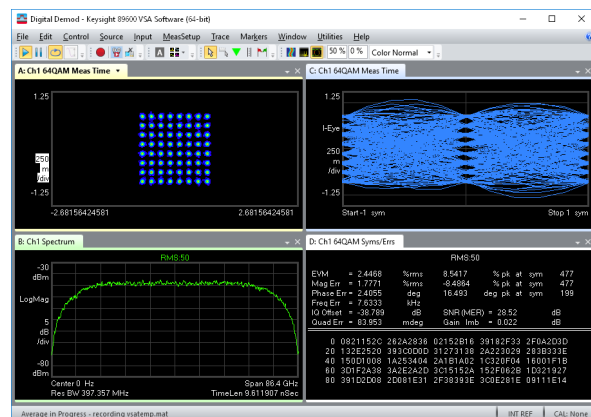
Digital Demod - Keysight 89600 VSA Software (64-bit)

File Edit Control Source Input MeasSetup Trace Markers Window Utilities Help

50 % 0 % Color Normal

A: Ch1 64QAM Meas Time

1.25

250 m /div

-1.25

-2.68156424581 2.68156424581

C: Ch1 64QAM Meas Time

1.25

I-Eye

250 m /div

-1.25

Start -1 sym Stop 1 sym

B: Ch1 Spectrum

RMS:50

-30 dBm

LogMag

5 dB /div

-80 dBm

Center 0 Hz Span 86.4 GHz
Res BW 397.357 MHz TimeLen 9.611907 nSec

D: Ch1 64QAM Syms/Errs

RMS:50

| EVM | = 2.4468 | %rms | 8.5417 | % pk at | sym | 477 |
|---|---|---|---|---|---|---|
| Mag Err | = 1.7771 | %rms | -8.4864 | % pk at | sym | 477 |
| Phase Err | = 2.4055 | deg | 16.493 | deg pk at | sym | 199 |
| Freq Err | = 7.6333 | kHz | | | | |
| IQ Offset | = -38.789 | dB | SNR (MER) | = 28.52 | dB | |
| Quad Err | = 83.953 | mdeg | Gain Imb | = 0.022 | dB | |

0 0821152C 262A2836 02152B16 39182F33 2F0A2D3D
20 132E2520 393C0D0D 31273138 2A223029 283B333E
40 150D1008 1A253404 2A1B1A02 1C320F04 18001F1B
60 3D1F2A38 3A2E2A2D 3C15152A 152F062B 1D321927
80 391D2D08 2D081E31 2F38393E 3C0E281E 09111E14

Average in Progress - recording vsatemp.mat INT REF CAL: None